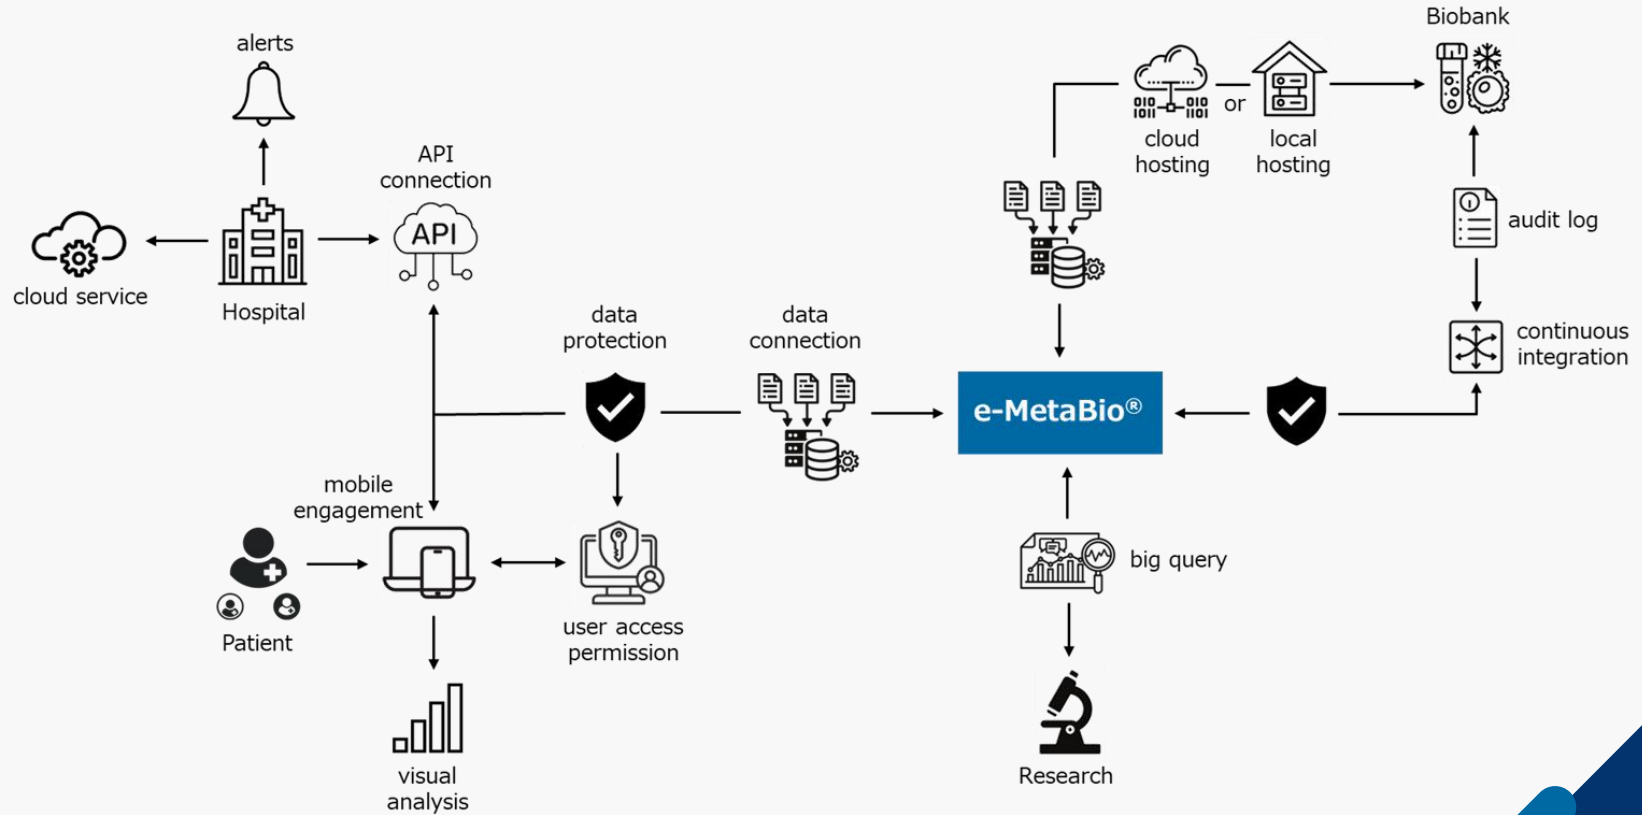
alerts

cloud service

Hospital

API connection

API

cloud hosting

or

local hosting

Biobank

010 010
1001 1001

audit log

continuous integration

data protection

data connection

e-MetaBio®

mobile engagement

Patient

user access permission

visual analysis

big query

Research